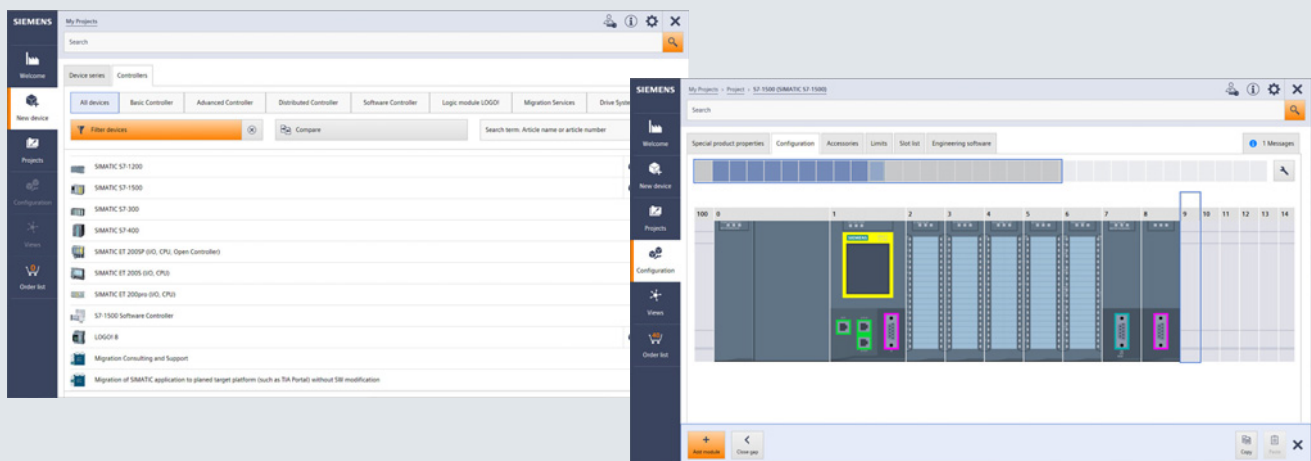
SIEMENS
My Projects
Search
Welcome
New device
Projects
Configuration
Views
Order list
Device series
Controllers
All devices
Basic Controller
Advanced Controller
Distributed Controller
Software Controller
Logic module LOGO!
Migration Services
Drive Syste
Filter devices
Compare
Search term: Article name or article number
SIMATIC S7-1200
SIMATIC S7-1500
SIMATIC S7-300
SIMATIC S7-400
SIMATIC ET 200SP (I/O, CPU, Open Controller)
SIMATIC ET 200S (I/O, CPU)
SIMATIC ET 200pro (I/O, CPU)
S7-1500 Software Controller
LOGO! 8
Migration Consulting and Support
Migration of SIMATIC application to planed target platform (such as TIA Portal) without SW modification

SIEMENS
My Projects > Project > S7-1500 (SIMATIC S7-1500)
Search
Welcome
New device
Projects
Configuration
Views
Order list
Special product properties
Configuration
Accessories
Limits
Slot list
Engineering software
1 Messages
100 0 1 2 3 4 5 6 7 8 9 10 11 12 13 14
SIEMENS
Add module
Close gap
Copy
Paste